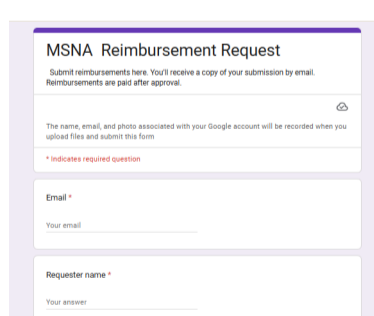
MSNA Reimbursement Request

Submit reimbursements here. You'll receive a copy of your submission by email. Reimbursements are paid after approval.

The name, email, and photo associated with your Google account will be recorded when you upload files and submit this form

* Indicates required question

Email *

Your email

Requester name *

Your answer